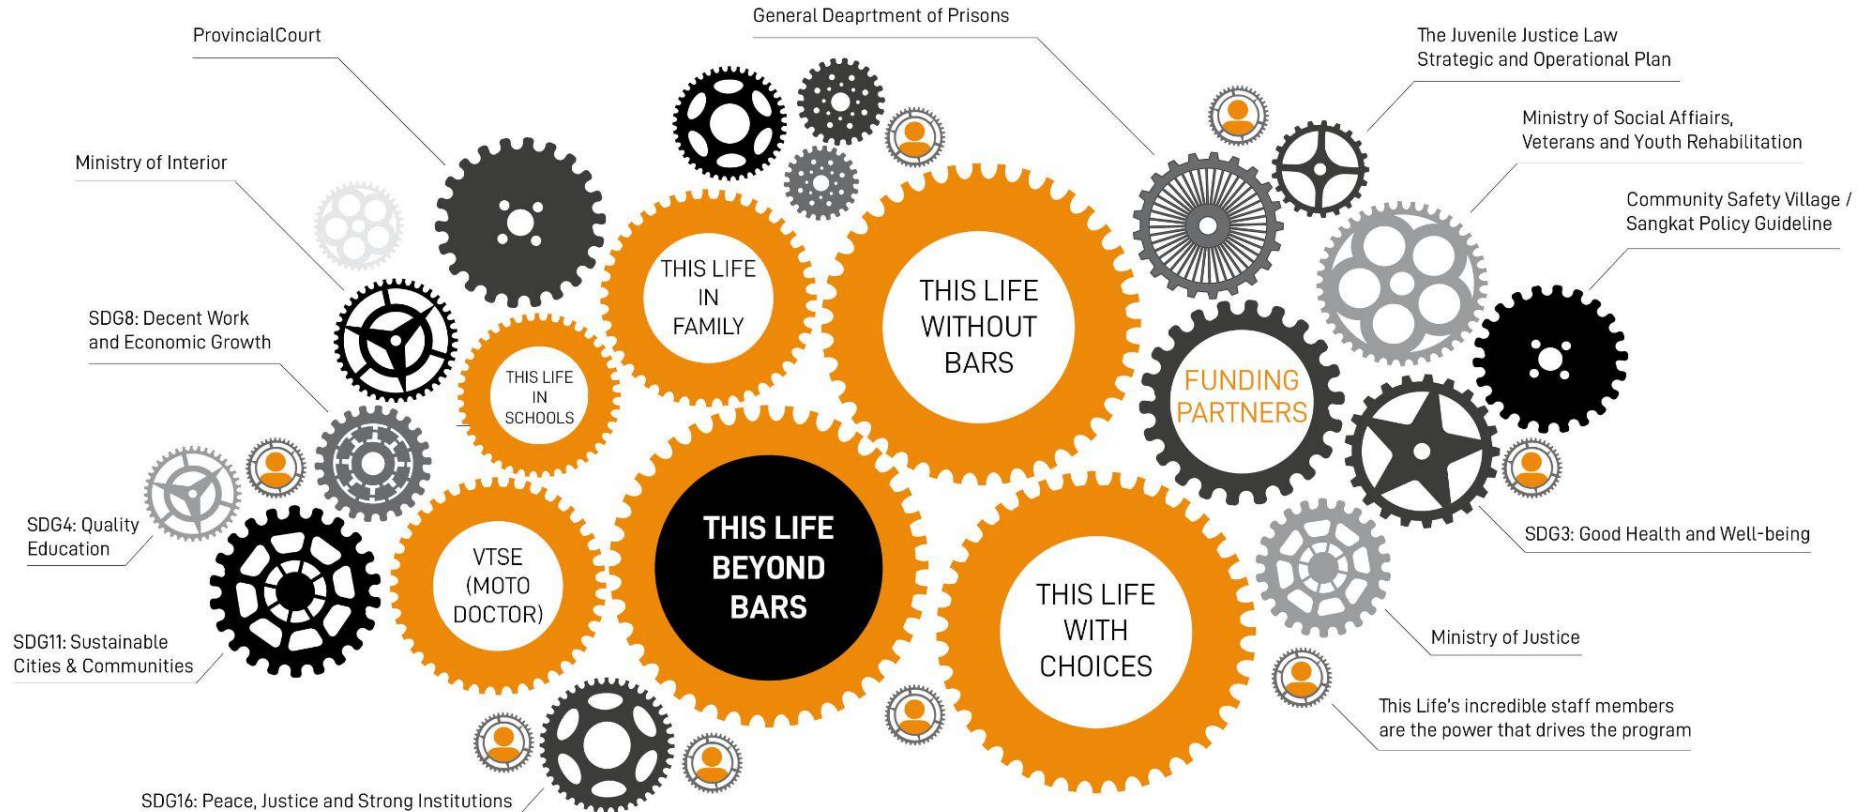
General Deaprtment of Prisons

ProvincialCourt

The Juvenile Justice Law Strategic and Operational Plan

Ministry of Social Affairs, Veterans and Youth Rehabilitation

Ministry of Interior

Community Safety Village / Sangkat Policy Guideline

THIS LIFE IN FAMILY

THIS LIFE WITHOUT BARS

SDG8: Decent Work and Economic Growth

THIS LIFE IN SCHOOLS

FUNDING PARTNERS

SDG4: Quality Education

VTSE (MOTO DOCTOR)

THIS LIFE BEYOND BARS

THIS LIFE WITH CHOICES

SDG3: Good Health and Well-being

SDG11: Sustainable Cities & Communities

Ministry of Justice

This Life's incredible staff members are the power that drives the program

SDG16: Peace, Justice and Strong Institutions